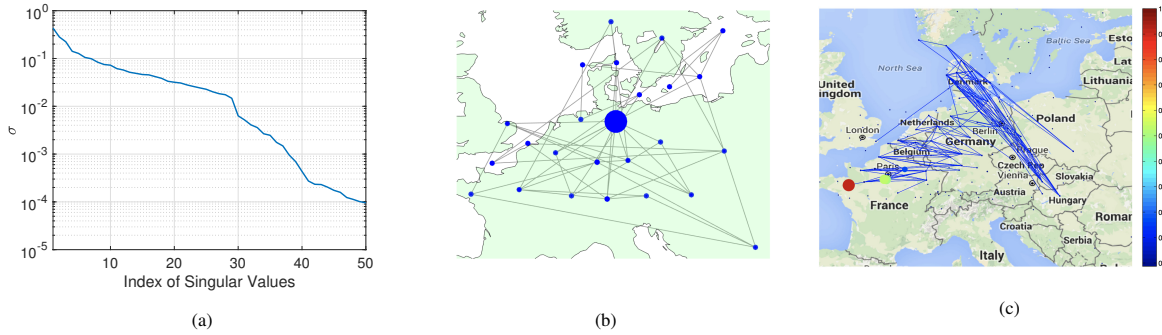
$10^0$
$10^{-1}$
$10^{-2}$
$10^{-3}$
$10^{-4}$
$10^{-5}$
$\sigma$
10
20
30
40
50
Index of Singular Values

(a)

(b)

North Sea
Baltic Sea
Esto
United
ngdom
Denmark
Lithuania
London
Netherlands
Berlin
Poland
Belgium
Germany
Prague
Paris
Czech Rep
Vienna
Slovakia
Austria
France
Hungary
Croatia
Roma
Serbia
Italy
1
0
0
0
0
0
0
0
0
0
0

(c)